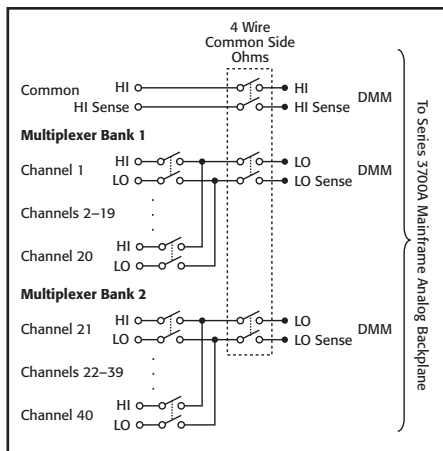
4 Wire
Common Side
Ohms

Common HI
HI Sense
HI
HI Sense
DMM

Multiplexer Bank 1

Channel 1 HI
LO
LO
LO Sense
DMM

Channels 2–19

Channel 20 HI
LO

Multiplexer Bank 2

Channel 21 HI
LO
LO
LO Sense
DMM

Channels 22–39

Channel 40 HI
LO

To Series 3700A Mainframe Analog Backplane